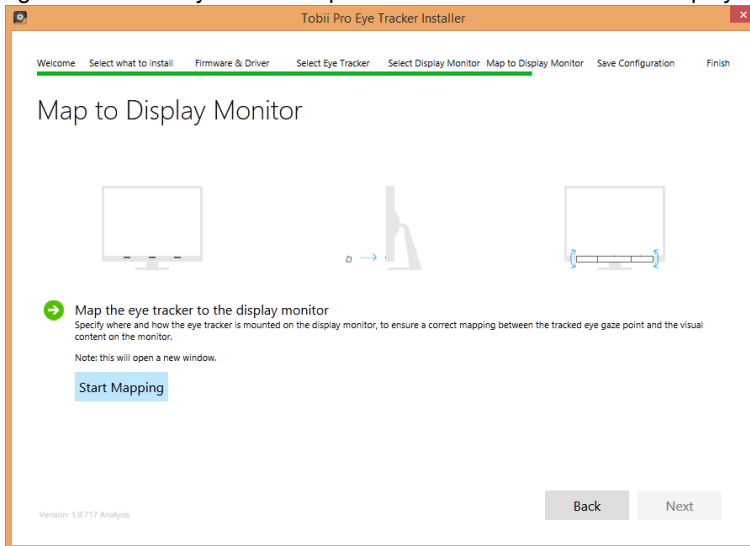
Tobii Pro Eye Tracker Installer

Welcome Select what to install Firmware & Driver Select Eye Tracker Select Display Monitor Map to Display Monitor Save Configuration Finish

Map to Display Monitor

Map the eye tracker to the display monitor
Specify where and how the eye tracker is mounted on the display monitor, to ensure a correct mapping between the tracked eye gaze point and the visual content on the monitor.

Note: this will open a new window.

Start Mapping

Version: 1.9.717 Analysis

Back

Next